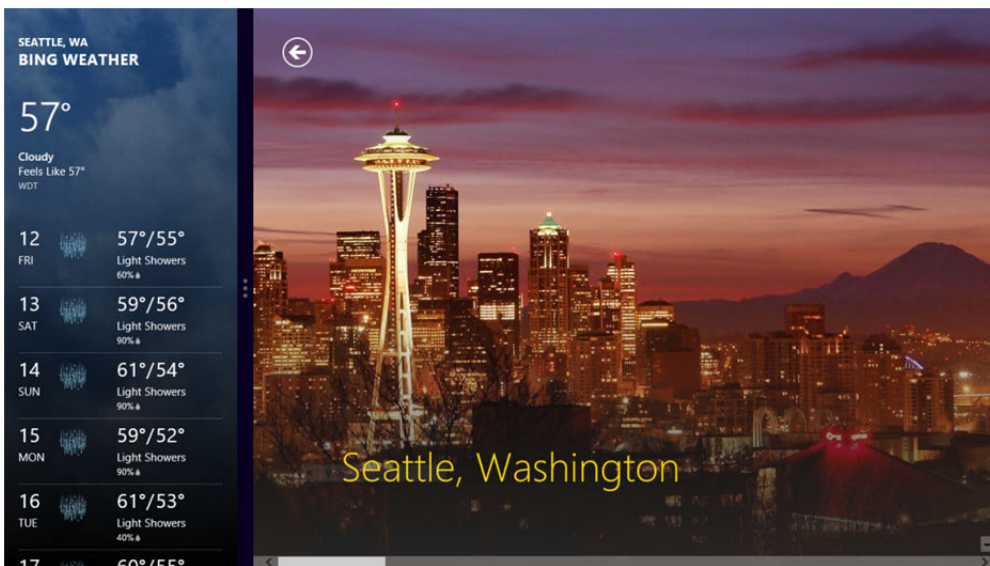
SEATTLE, WA
BING WEATHER

57°

Cloudy
Feels Like 57°
WDT

12
FRI
57°/55°
Light Showers
60%

13
SAT
59°/56°
Light Showers
90%

14
SUN
61°/54°
Light Showers
90%

15
MON
59°/52°
Light Showers
90%

16
TUE
61°/53°
Light Showers
40%

17
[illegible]

Seattle, Washington